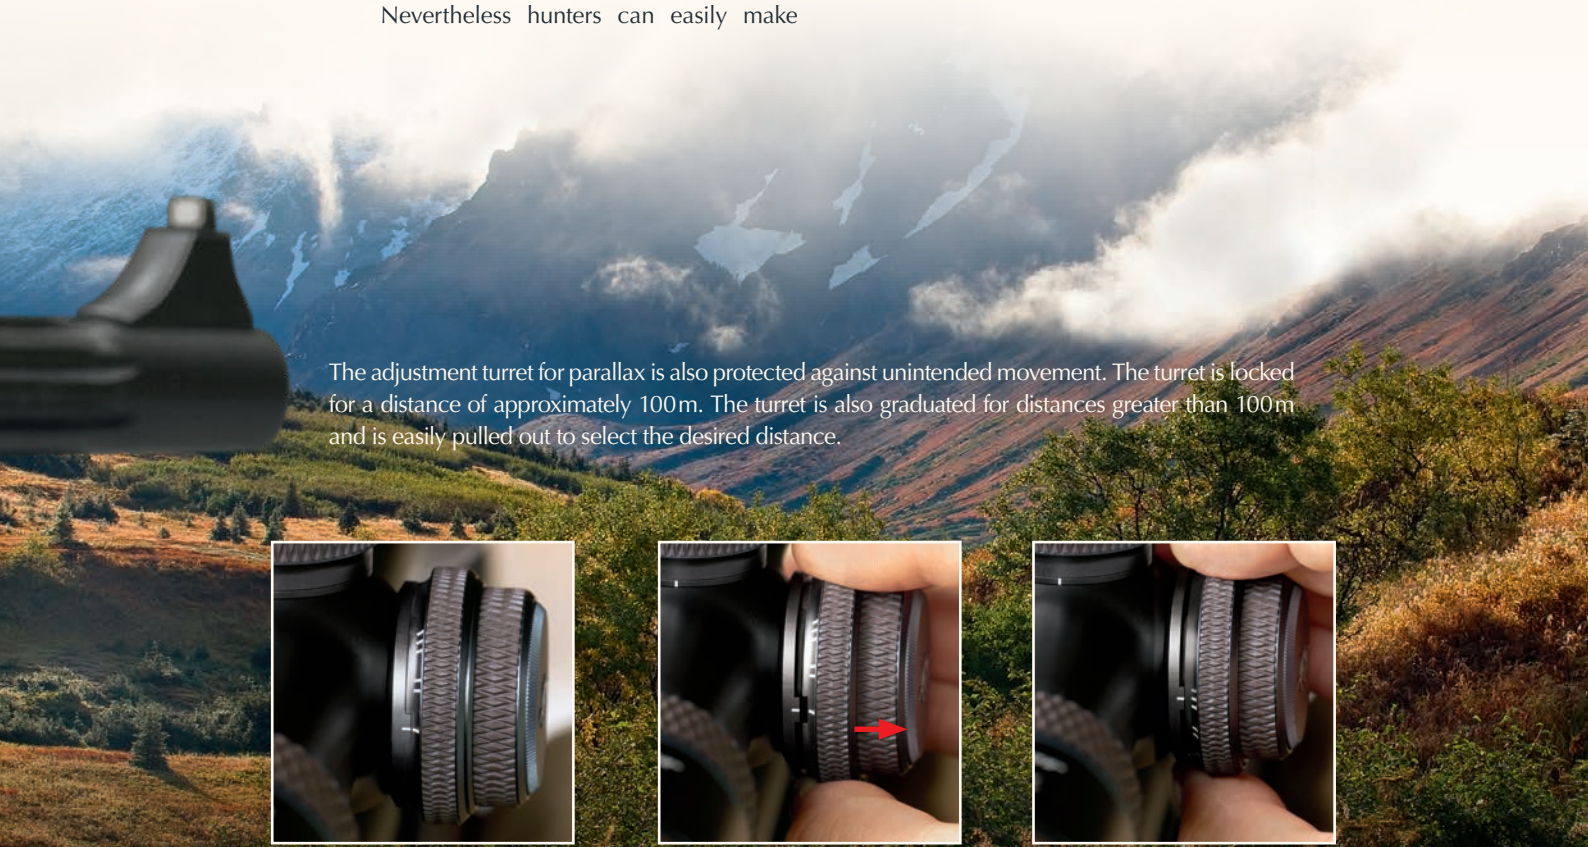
Nevertheless hunters can easily make

The adjustment turret for parallax is also protected against unintended movement. The turret is locked for a distance of approximately 100m. The turret is also graduated for distances greater than 100m and is easily pulled out to select the desired distance.